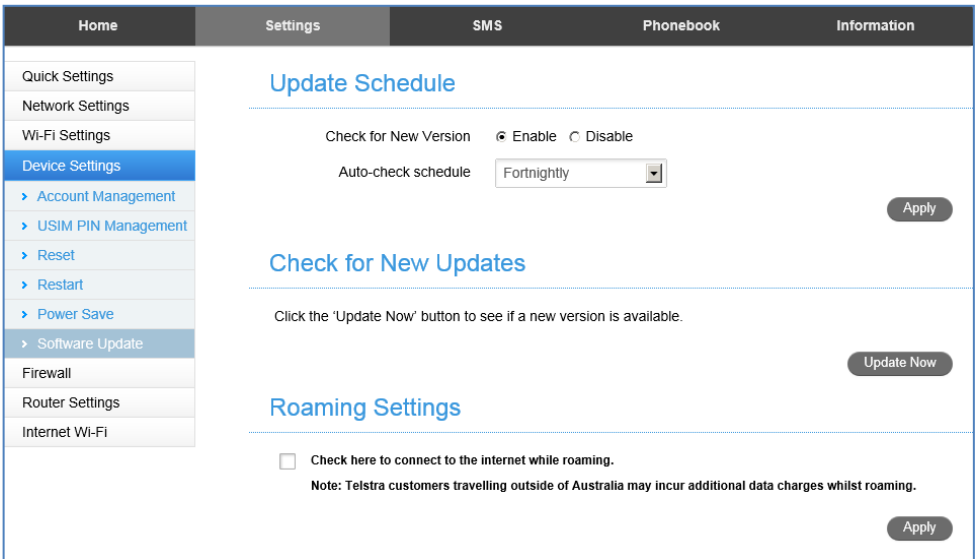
Home Settings SMS Phonebook Information

Quick Settings
Network Settings
Wi-Fi Settings
Device Settings
› Account Management
› USIM PIN Management
› Reset
› Restart
› Power Save
› Software Update
Firewall
Router Settings
Internet Wi-Fi

Update Schedule

Check for New Version ⊙ Enable ○ Disable

Auto-check schedule Fortnightly

Apply

Check for New Updates

Click the 'Update Now' button to see if a new version is available.

Update Now

Roaming Settings

Check here to connect to the internet while roaming.

Note: Telstra customers travelling outside of Australia may incur additional data charges whilst roaming.

Apply